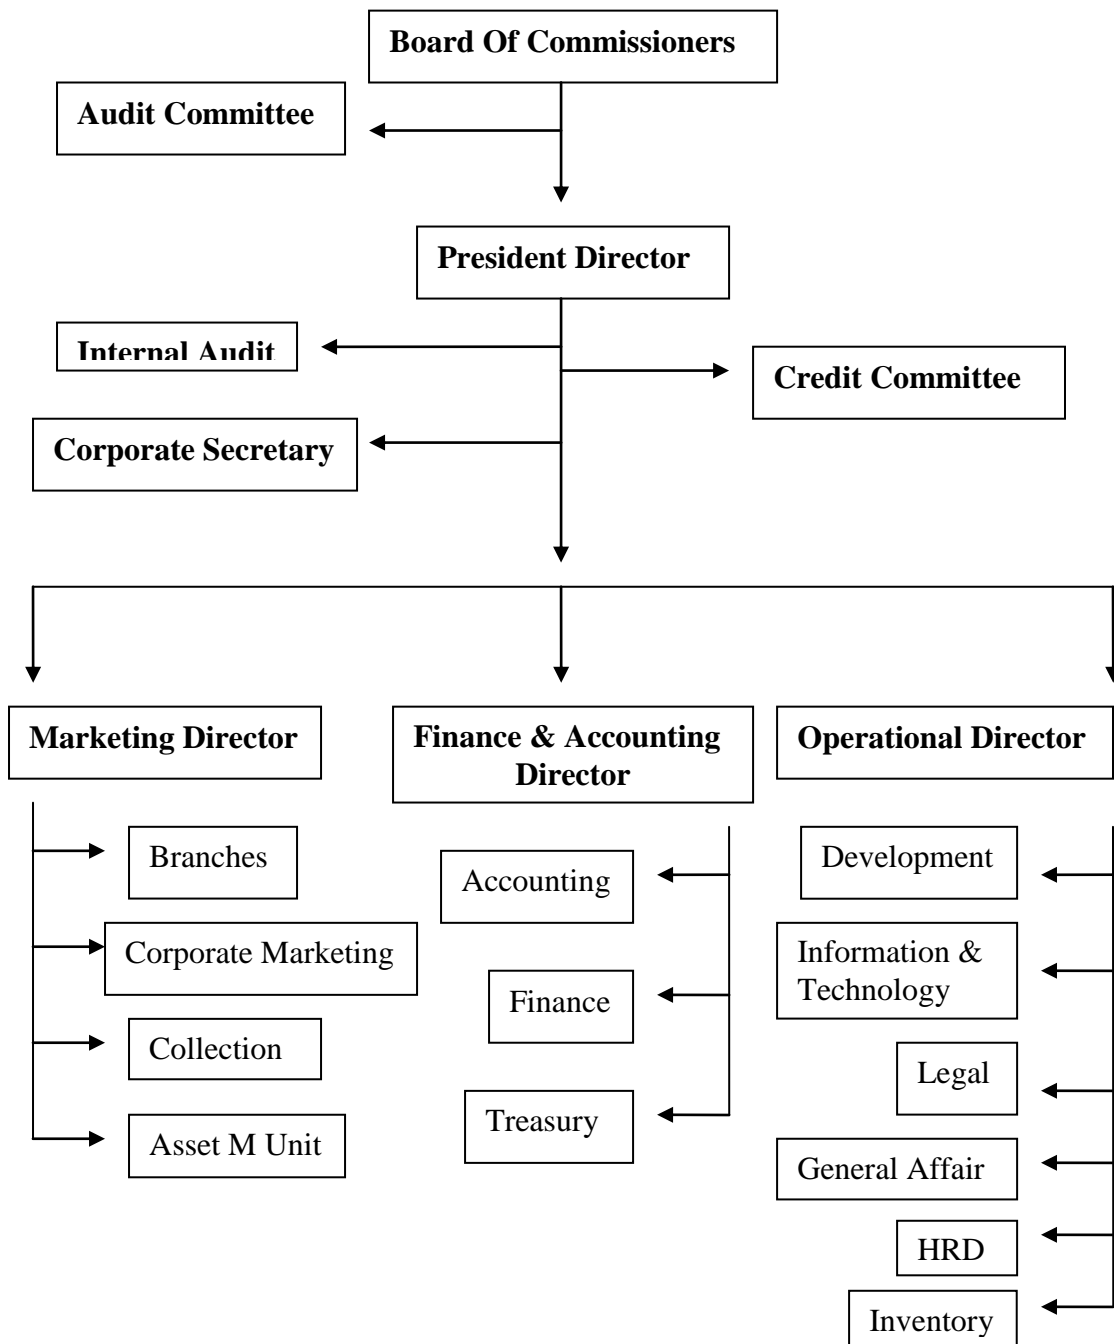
Board Of Commissioners

Audit Committee

President Director

Internal Audit

Credit Committee

Corporate Secretary

Marketing Director

Finance & Accounting Director

Operational Director

Branches

Corporate Marketing

Collection

Asset M Unit

Accounting

Finance

Treasury

Development

Information & Technology

Legal

General Affair

HRD

Inventory